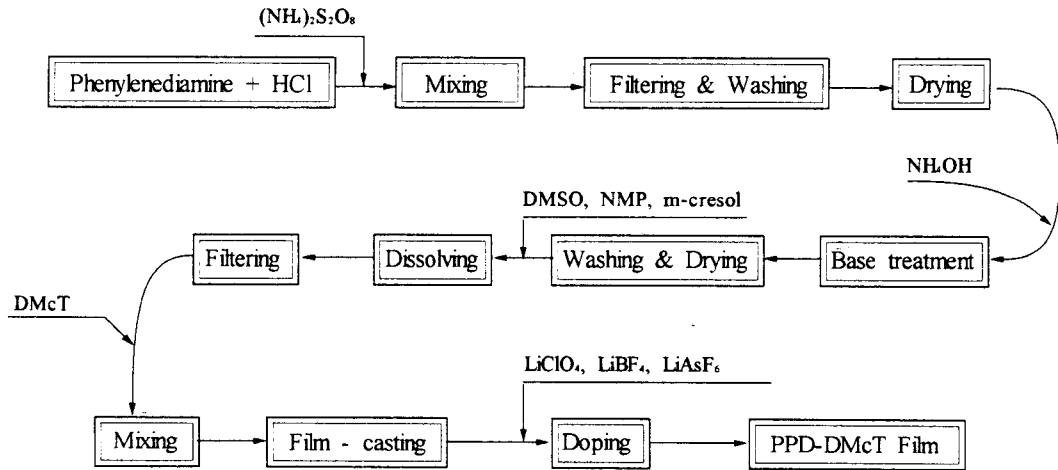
$(NH_4)_2S_2O_8$

Phenylenediamine + HCl

Mixing

Filtering & Washing

Drying

$NH_4OH$

DMSO, NMP, m-cresol

Base treatment

Washing & Drying

Dissolving

Filtering

DMcT

Mixing

Film - casting

$LiClO_4$, $LiBF_4$, $LiAsF_6$

Doping

PPD-DMcT Film